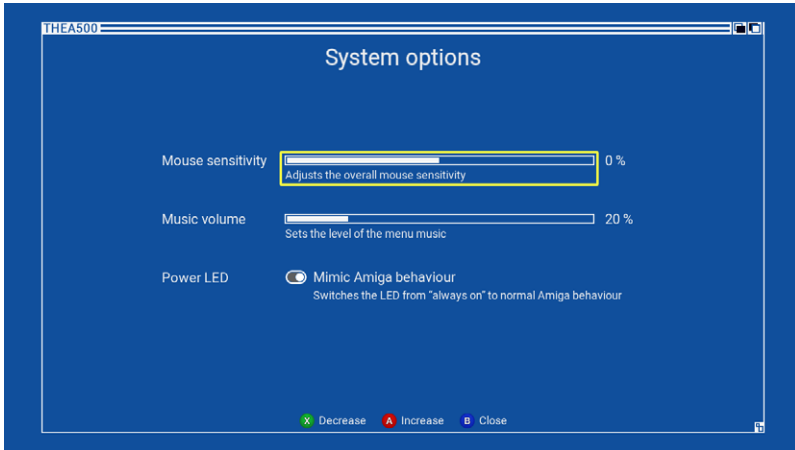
THEA500

System options

Mouse sensitivity
0 %
Adjusts the overall mouse sensitivity

Music volume
20 %
Sets the level of the menu music

Power LED
Mimic Amiga behaviour
Switches the LED from "always on" to normal Amiga behaviour

X Decrease A Increase B Close